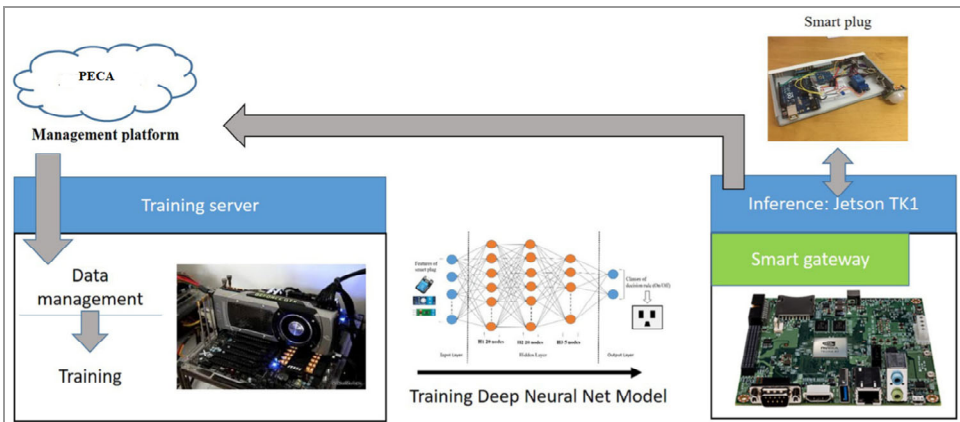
Smart plug

PECA

Management platform

Training server

Inference: Jetson TK1

Smart gateway

Data management

Training

Features of smart plug

HL 20 nodes

HL 20 nodes

HL 5 nodes

Classes of decision rule (On/Off)

Input Layer

Hidden Layer

Output Layer

Training Deep Neural Net Model